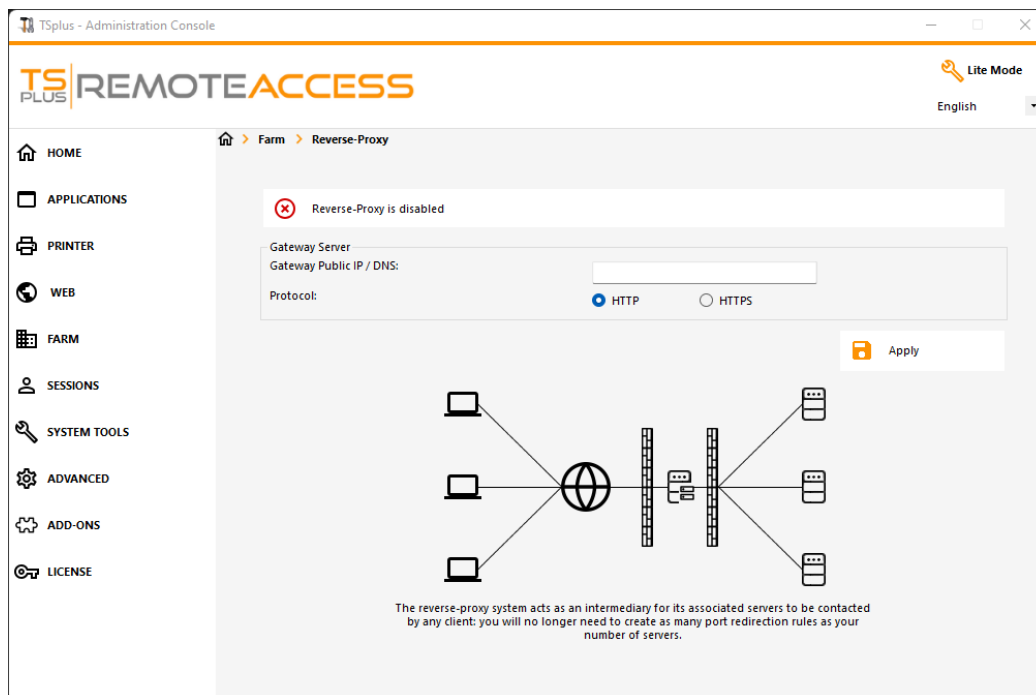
TSplus - Administration Console

TS PLUS REMOTEACCESS

Lite Mode

English

HOME

APPLICATIONS

PRINTER

WEB

FARM

SESSIONS

SYSTEM TOOLS

ADVANCED

ADD-ONS

LICENSE

> Farm > Reverse-Proxy

Reverse-Proxy is disabled

Gateway Server

Gateway Public IP / DNS:

Protocol:

HTTP

HTTPS

Apply

The reverse-proxy system acts as an intermediary for its associated servers to be contacted by any client: you will no longer need to create as many port redirection rules as your number of servers.